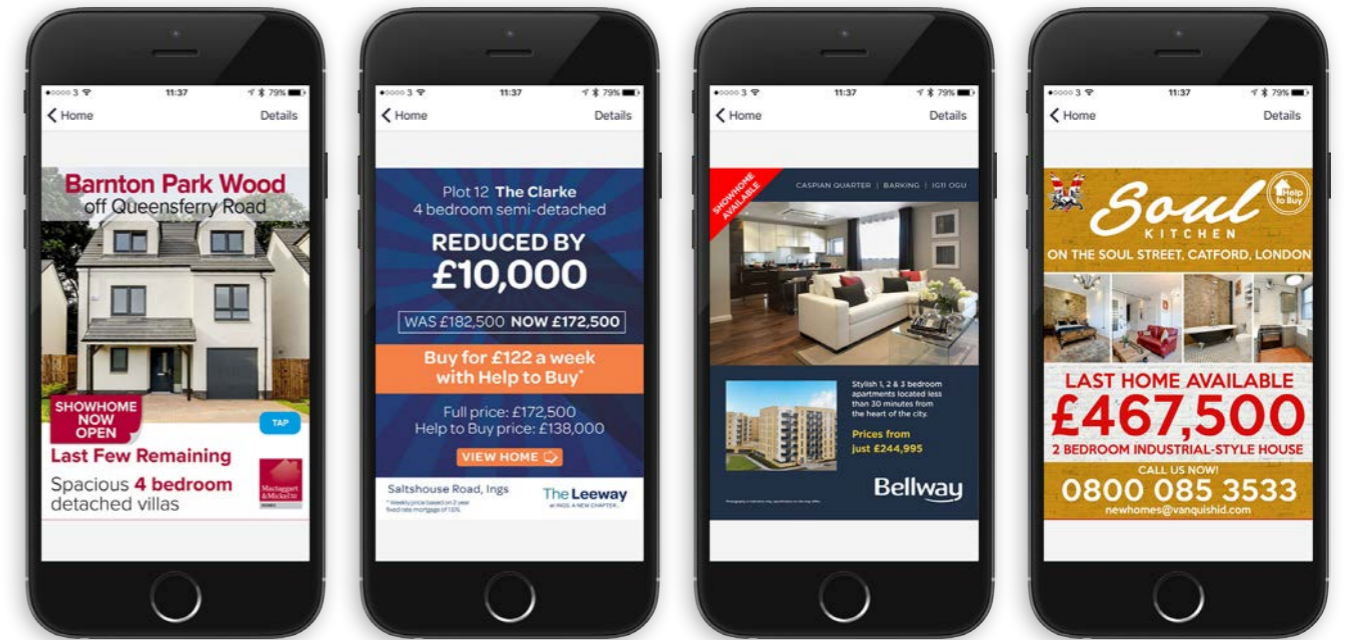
●●●○○ 3 11:37 79%
Home
Details

Barnton Park Wood
off Queensferry Road

SHOWHOME NOW OPEN
TAP
Last Few Remaining
Spacious 4 bedroom detached villas
Mactaggart & Mickel

●●●○○ 3 11:37 79%
Home
Details

Plot 12 The Clarke
4 bedroom semi-detached
REDUCED BY
£10,000
WAS £182,500 NOW £172,500
Buy for £122 a week with Help to Buy*
Full price: £172,500
Help to Buy price: £138,000
VIEW HOME
Saltshouse Road, Ings
* Weekly price based on 2 year fixed rate mortgage of 1.5%
The Leeway
AT INGS. A NEW CHAPTER.

●●●○○ 3 11:37 79%
Home
Details

SHOWHOME AVAILABLE
CASPIAN QUARTER | BARKING | IG11 0GU
Stylish 1, 2 & 3 bedroom apartments located less than 30 minutes from the heart of the city.
Prices from just £244,995
Bellway

●●●○○ 3 11:37 79%
Home
Details

Soul
KITCHEN
Help to Buy
ON THE SOUL STREET, CATFORD, LONDON
LAST HOME AVAILABLE
£467,500
2 BEDROOM INDUSTRIAL-STYLE HOUSE
CALL US NOW!
0800 085 3533
newhomes@vanquishd.com